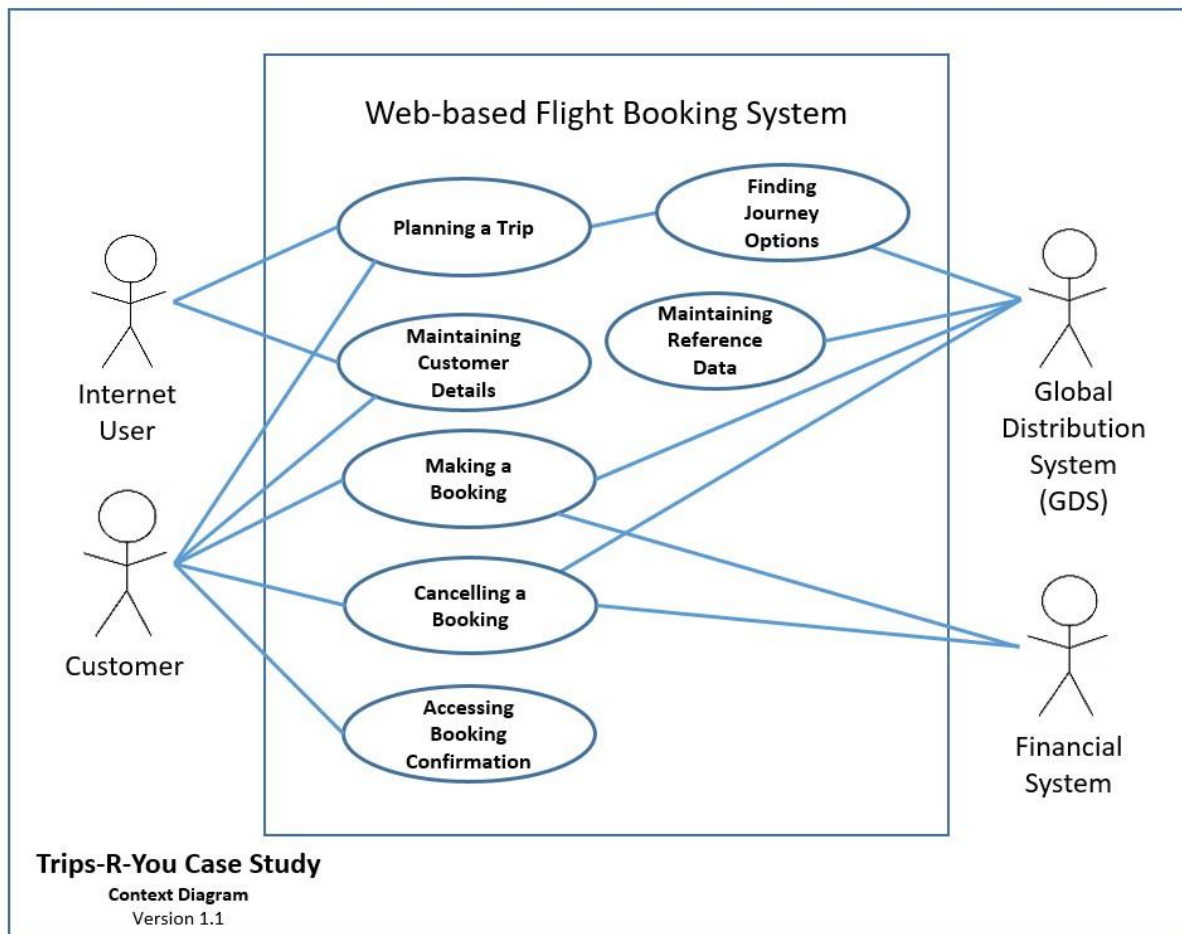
Web-based Flight Booking System

Planning a Trip

Finding Journey Options

Maintaining Customer Details

Maintaining Reference Data

Making a Booking

Cancelling a Booking

Accessing Booking Confirmation

Internet User

Customer

Global Distribution System (GDS)

Financial System

Trips-R-You Case Study

Context Diagram

Version 1.1